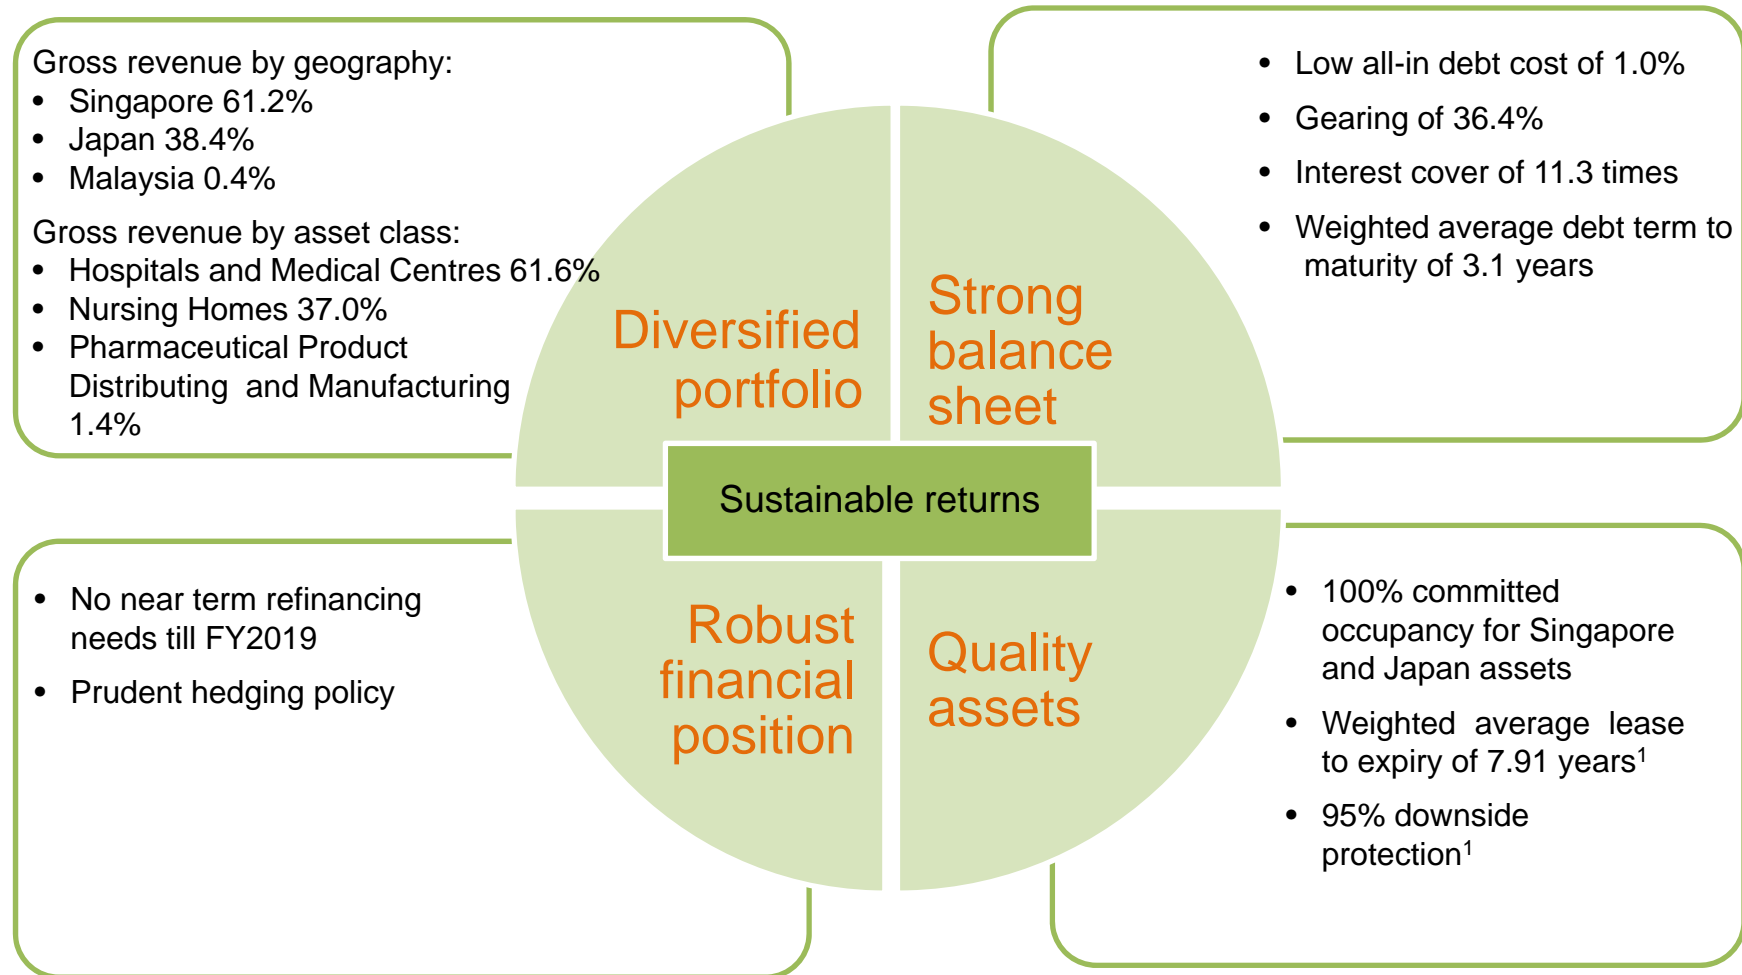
Gross revenue by geography:
- Singapore 61.2%
- Japan 38.4%
- Malaysia 0.4%

Gross revenue by asset class:
- Hospitals and Medical Centres 61.6%
- Nursing Homes 37.0%
- Pharmaceutical Product Distributing and Manufacturing 1.4%

- Low all-in debt cost of 1.0%
- Gearing of 36.4%
- Interest cover of 11.3 times
- Weighted average debt term to maturity of 3.1 years

Diversified portfolio

Strong balance sheet

Sustainable returns

Robust financial position

Quality assets

- No near term refinancing needs till FY2019
- Prudent hedging policy

- 100% committed occupancy for Singapore and Japan assets
- Weighted average lease to expiry of 7.91 years$^1$
- 95% downside protection$^1$